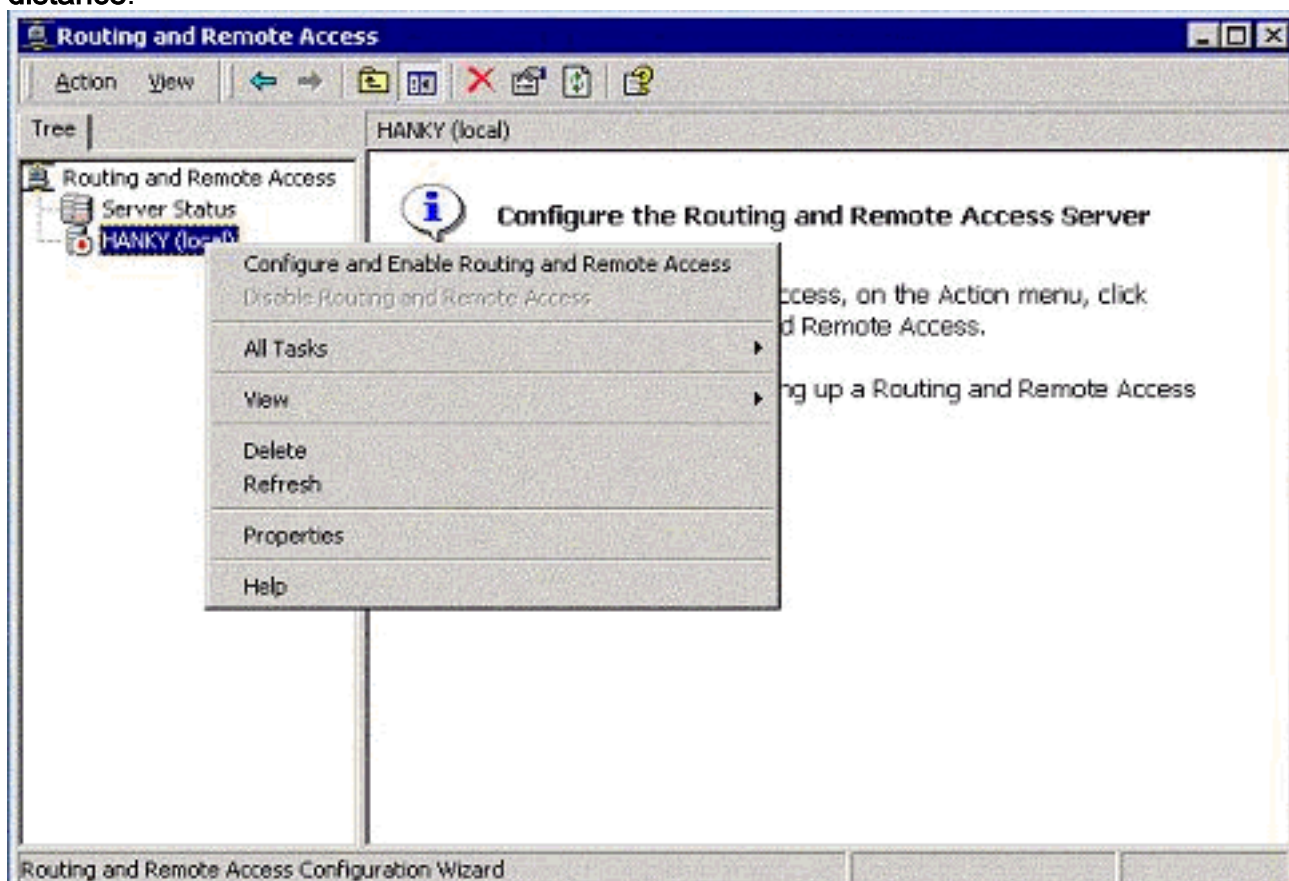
distance.

Routing and Remote Access

Action View

Tree

HANKY (local)

Routing and Remote Access
Server Status
HANKY (local)

Configure the Routing and Remote Access Server

Configure and Enable Routing and Remote Access
Disable Routing and Remote Access
All Tasks
View
Delete
Refresh
Properties
Help

ccess, on the Action menu, click
d Remote Access.

ng up a Routing and Remote Access

Routing and Remote Access Configuration Wizard